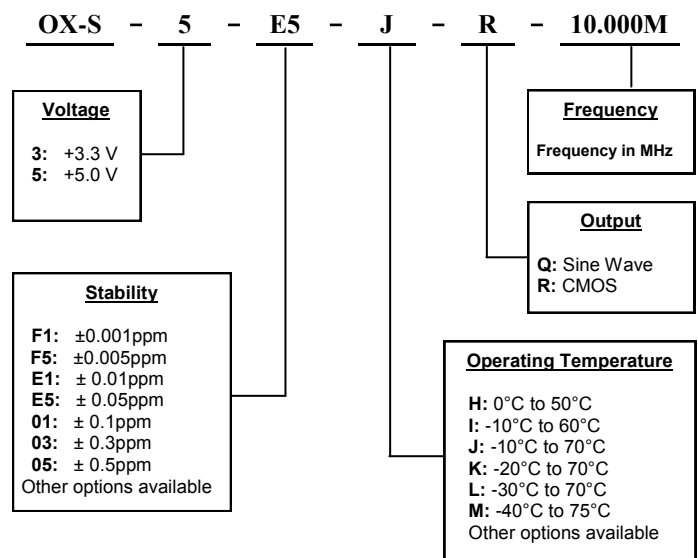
OX-S – 5 – E5 – J – R – 10.000M

Voltage

3: +3.3 V
5: +5.0 V

Frequency

Frequency in MHz

Output

Q: Sine Wave
R: CMOS

Stability

F1: ±0.001ppm
F5: ±0.005ppm
E1: ± 0.01ppm
E5: ± 0.05ppm
01: ± 0.1ppm
03: ± 0.3ppm
05: ± 0.5ppm
Other options available

Operating Temperature

H: 0°C to 50°C
I: -10°C to 60°C
J: -10°C to 70°C
K: -20°C to 70°C
L: -30°C to 70°C
M: -40°C to 75°C
Other options available